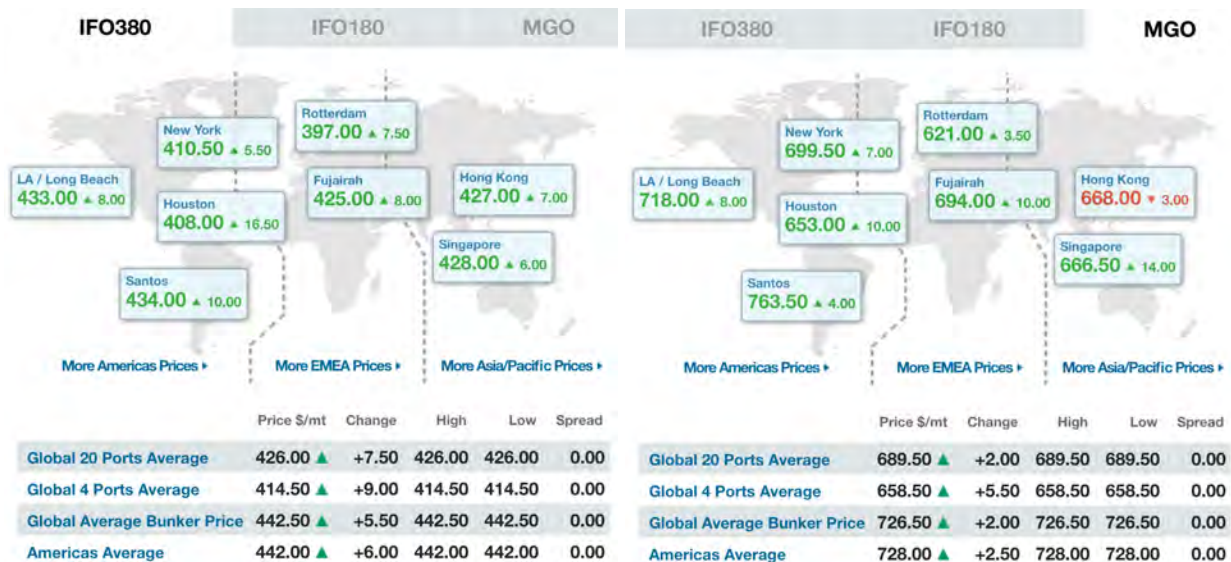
IFO380 IFO180 MGO

New York
410.50 ▲ 5.50

Rotterdam
397.00 ▲ 7.50

LA / Long Beach
433.00 ▲ 8.00

Houston
408.00 ▲ 16.50

Fujairah
425.00 ▲ 8.00

Hong Kong
427.00 ▲ 7.00

Singapore
428.00 ▲ 6.00

Santos
434.00 ▲ 10.00

More Americas Prices ▸ More EMEA Prices ▸ More Asia/Pacific Prices ▸

| | Price $/mt | Change | High | Low | Spread |
|---|---|---|---|---|---|
| Global 20 Ports Average | 426.00 ▲ | +7.50 | 426.00 | 426.00 | 0.00 |
| Global 4 Ports Average | 414.50 ▲ | +9.00 | 414.50 | 414.50 | 0.00 |
| Global Average Bunker Price | 442.50 ▲ | +5.50 | 442.50 | 442.50 | 0.00 |
| Americas Average | 442.00 ▲ | +6.00 | 442.00 | 442.00 | 0.00 |

IFO380 IFO180 MGO

New York
699.50 ▲ 7.00

Rotterdam
621.00 ▲ 3.50

LA / Long Beach
718.00 ▲ 8.00

Houston
653.00 ▲ 10.00

Fujairah
694.00 ▲ 10.00

Hong Kong
668.00 ▼ 3.00

Singapore
666.50 ▲ 14.00

Santos
763.50 ▲ 4.00

More Americas Prices ▸ More EMEA Prices ▸ More Asia/Pacific Prices ▸

| | Price $/mt | Change | High | Low | Spread |
|---|---|---|---|---|---|
| Global 20 Ports Average | 689.50 ▲ | +2.00 | 689.50 | 689.50 | 0.00 |
| Global 4 Ports Average | 658.50 ▲ | +5.50 | 658.50 | 658.50 | 0.00 |
| Global Average Bunker Price | 726.50 ▲ | +2.00 | 726.50 | 726.50 | 0.00 |
| Americas Average | 728.00 ▲ | +2.50 | 728.00 | 728.00 | 0.00 |